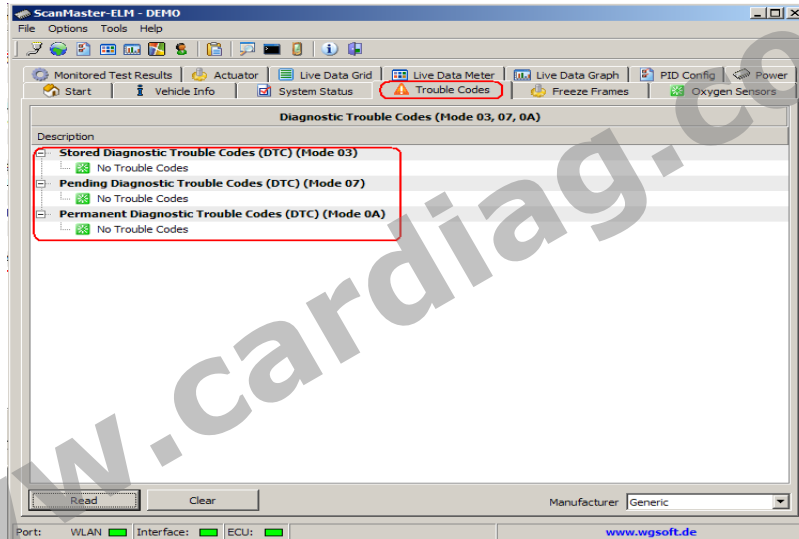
ScanMaster-ELM - DEMO

File Options Tools Help

Monitored Test Results | Actuator | Live Data Grid | Live Data Meter | Live Data Graph | PID Config | Power

Start | Vehicle Info | System Status | Trouble Codes | Freeze Frames | Oxygen Sensors

Diagnostic Trouble Codes (Mode 03, 07, 0A)

Description

Stored Diagnostic Trouble Codes (DTC) (Mode 03)
No Trouble Codes
Pending Diagnostic Trouble Codes (DTC) (Mode 07)
No Trouble Codes
Permanent Diagnostic Trouble Codes (DTC) (Mode 0A)
No Trouble Codes

w.cardiag.co

Read
Clear
Manufacturer Generic

Port: WLAN Interface: ECU:
www.wgsoft.de